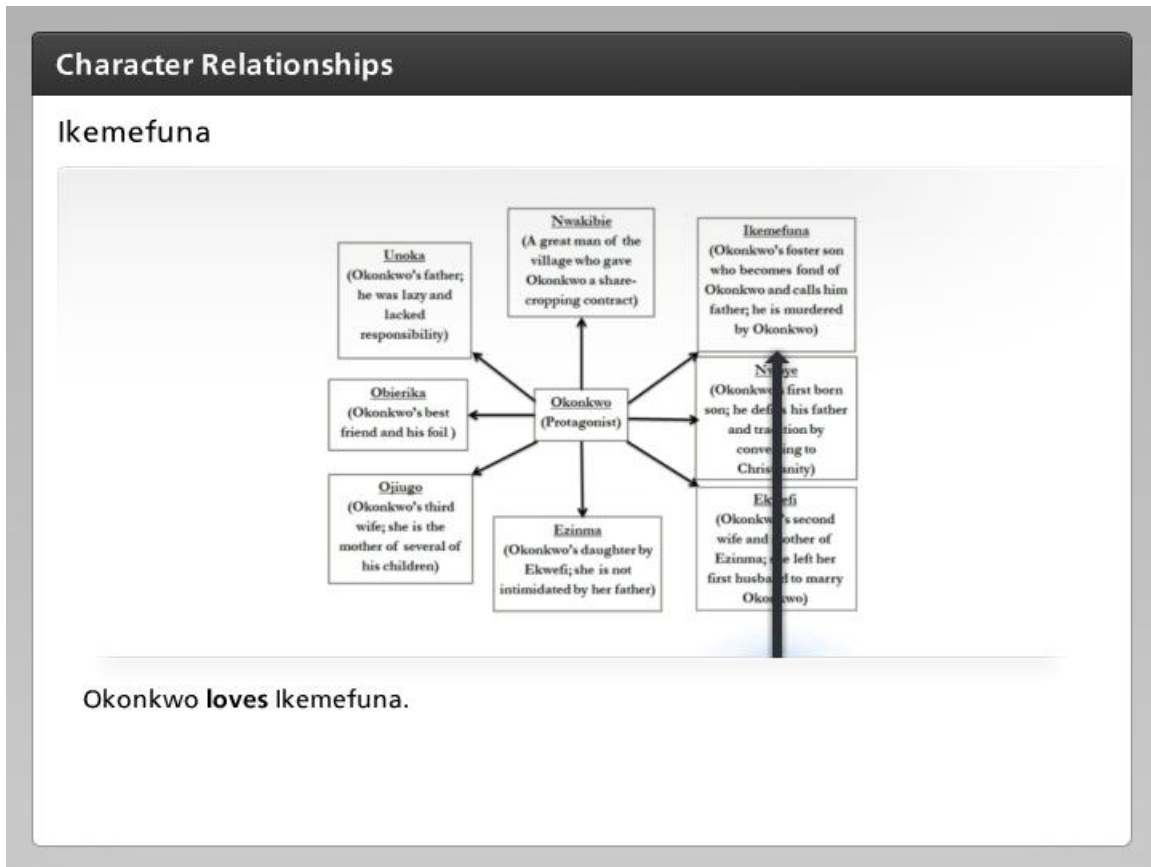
Character Relationships

Ikemefuna

Unoka
(Okonkwo's father; he was lazy and lacked responsibility)

Nwakibie
(A great man of the village who gave Okonkwo a share-cropping contract)

Ikemefuna
(Okonkwo's foster son who becomes fond of Okonkwo and calls him father; he is murdered by Okonkwo)

Obierika
(Okonkwo's best friend and his foil )

Okonkwo
(Protagonist)

N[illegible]ye
(Okonkw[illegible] first born son; he def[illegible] his father and tra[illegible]tion by conve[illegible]ing to Chris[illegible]anity)

Ojiugo
(Okonkwo's third wife; she is the mother of several of his children)

Ezinma
(Okonkwo's daughter by Ekwefi; she is not intimidated by her father)

Ek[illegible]efi
(Okonkw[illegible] second wife and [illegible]other of Ezinma; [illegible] left her first husba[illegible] to marry Oko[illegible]wo)

Okonkwo **loves** Ikemefuna.